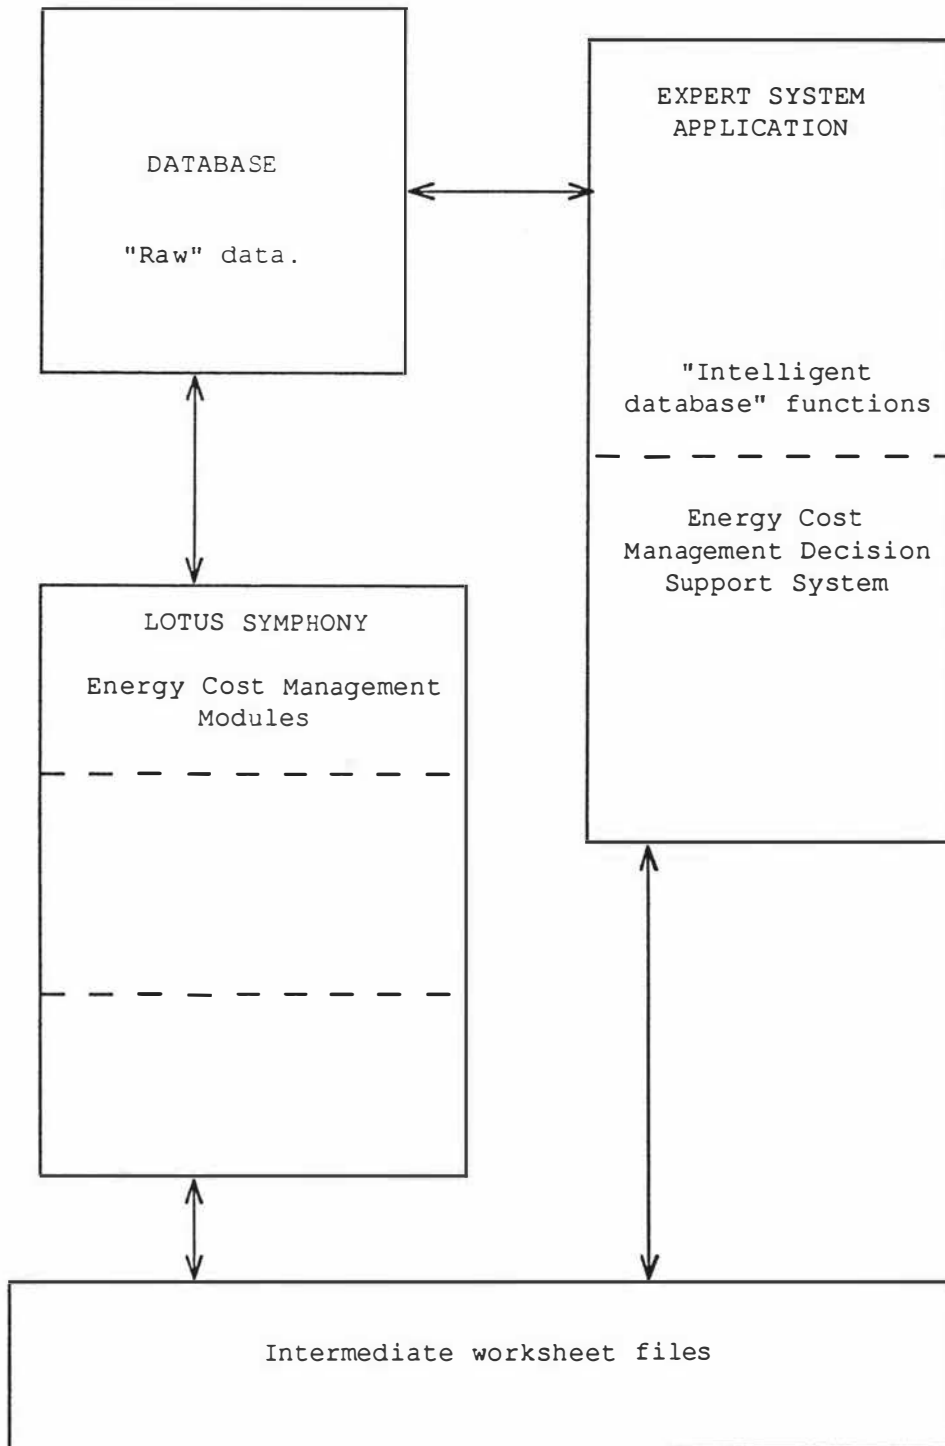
DATABASE

"Raw" data.

EXPERT SYSTEM APPLICATION

"Intelligent database" functions

Energy Cost Management Decision Support System

LOTUS SYMPHONY

Energy Cost Management Modules

Intermediate worksheet files